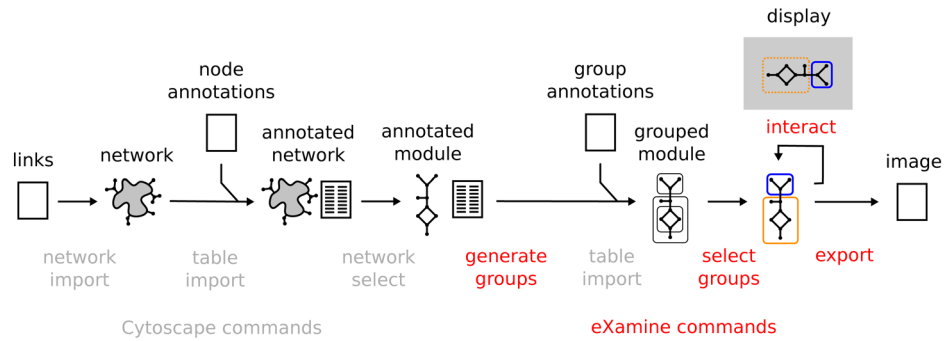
display

node annotations

group annotations

interact

links

network

annotated network

annotated module

grouped module

image

network import

table import

network select

generate groups

table import

select groups

export

Cytoscape commands

eXamine commands